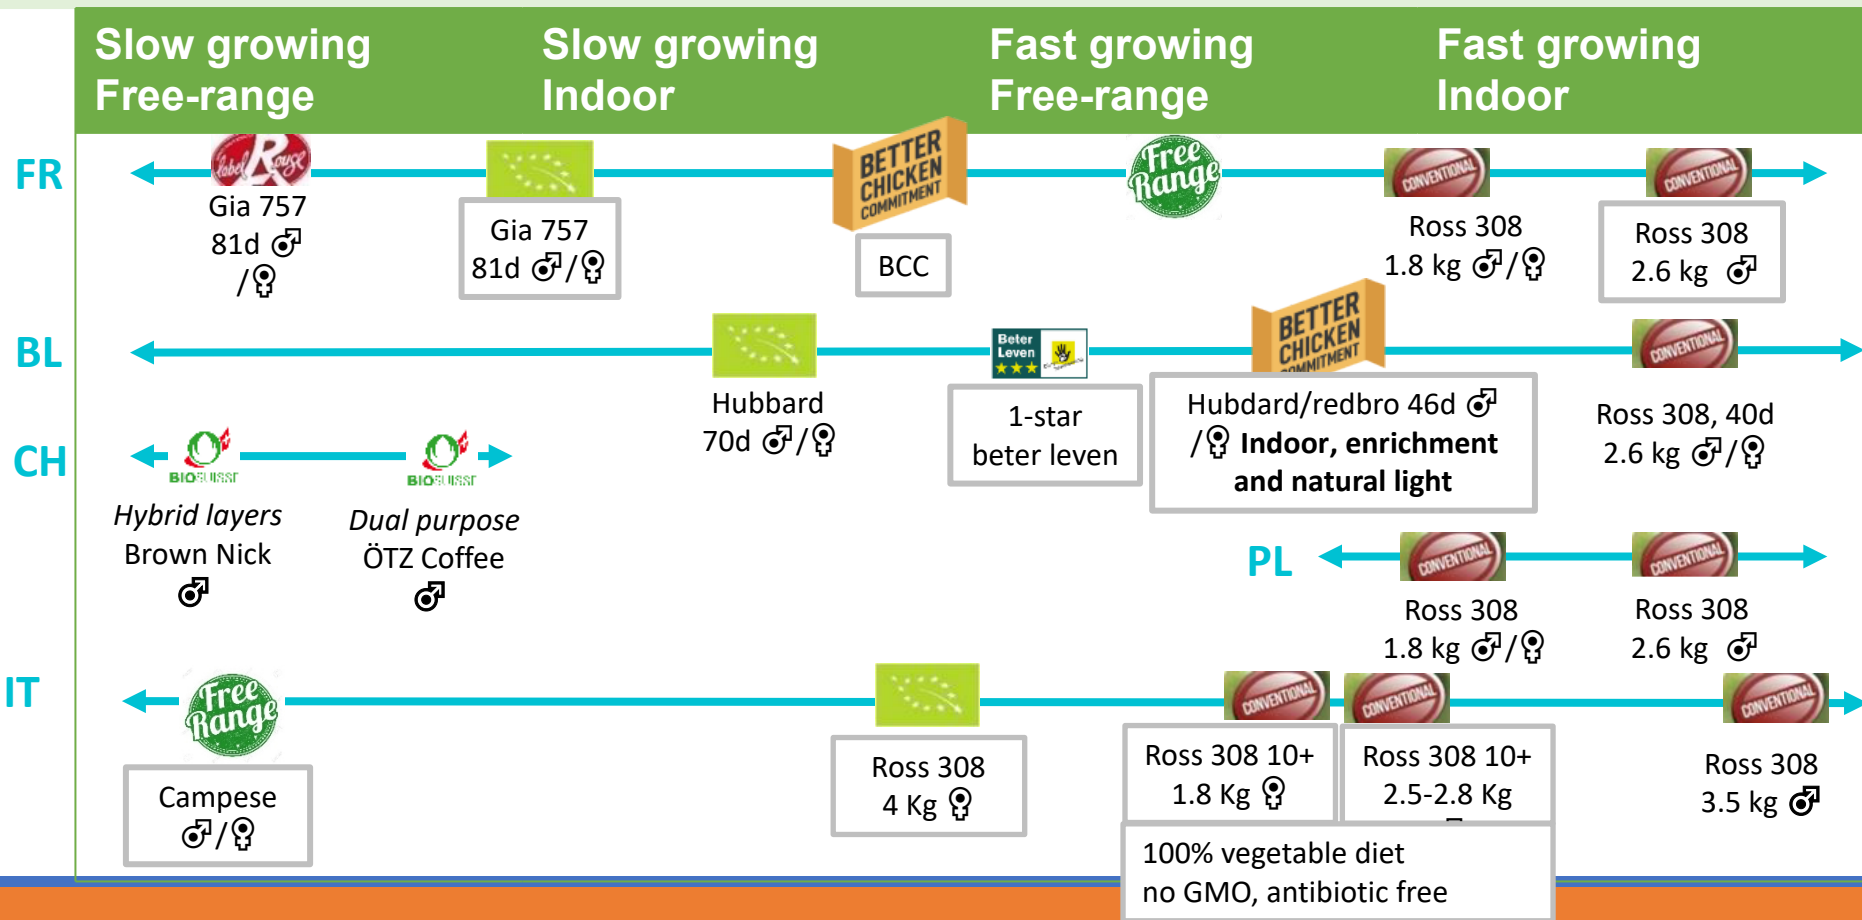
Slow growing Free-range

Slow growing Indoor

Fast growing Free-range

Fast growing Indoor

FR

label Rouge

Gia 757 81d ♂ / ♀

Gia 757 81d ♂/♀

BETTER CHICKEN COMMITMENT

BCC

Free Range

CONVENTIONAL

Ross 308 1.8 kg ♂/♀

CONVENTIONAL

Ross 308 2.6 kg ♂

BL

Hubbard 70d ♂/♀

Beter Leven ★★★

1-star beter leven

BETTER CHICKEN COMMITMENT

Hubdard/redbro 46d ♂ / ♀ Indoor, enrichment and natural light

CONVENTIONAL

Ross 308, 40d 2.6 kg ♂/♀

CH

BIOSUISSE

BIOSUISSE

Hybrid layers Brown Nick ♂

Dual purpose ÖTZ Coffee ♂

PL

CONVENTIONAL

Ross 308 1.8 kg ♂/♀

CONVENTIONAL

Ross 308 2.6 kg ♂

IT

Free Range

Campese ♂/♀

Ross 308 4 Kg ♀

CONVENTIONAL

Ross 308 10+ 1.8 Kg ♀

CONVENTIONAL

Ross 308 10+ 2.5-2.8 Kg

100% vegetable diet no GMO, antibiotic free

CONVENTIONAL

Ross 308 3.5 kg ♂